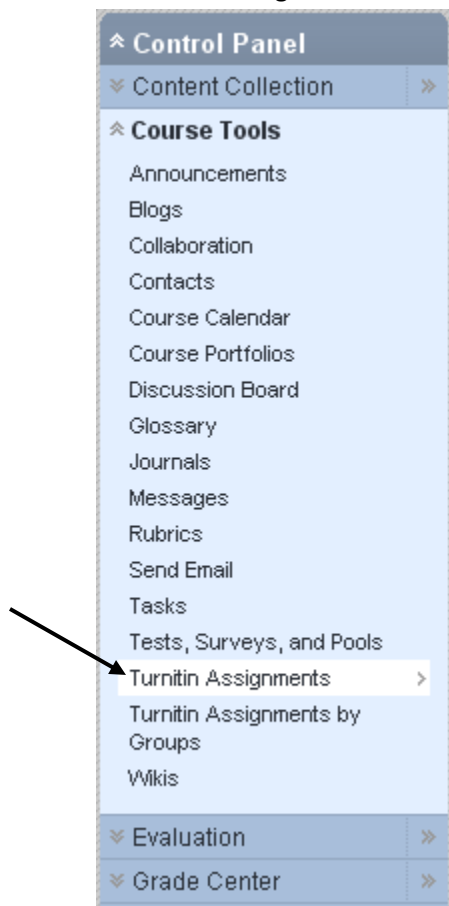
Control Panel

Content Collection

Course Tools

Announcements

Blogs

Collaboration

Contacts

Course Calendar

Course Portfolios

Discussion Board

Glossary

Journals

Messages

Rubrics

Send Email

Tasks

Tests, Surveys, and Pools

Turnitin Assignments

Turnitin Assignments by Groups

Wikis

Evaluation

Grade Center